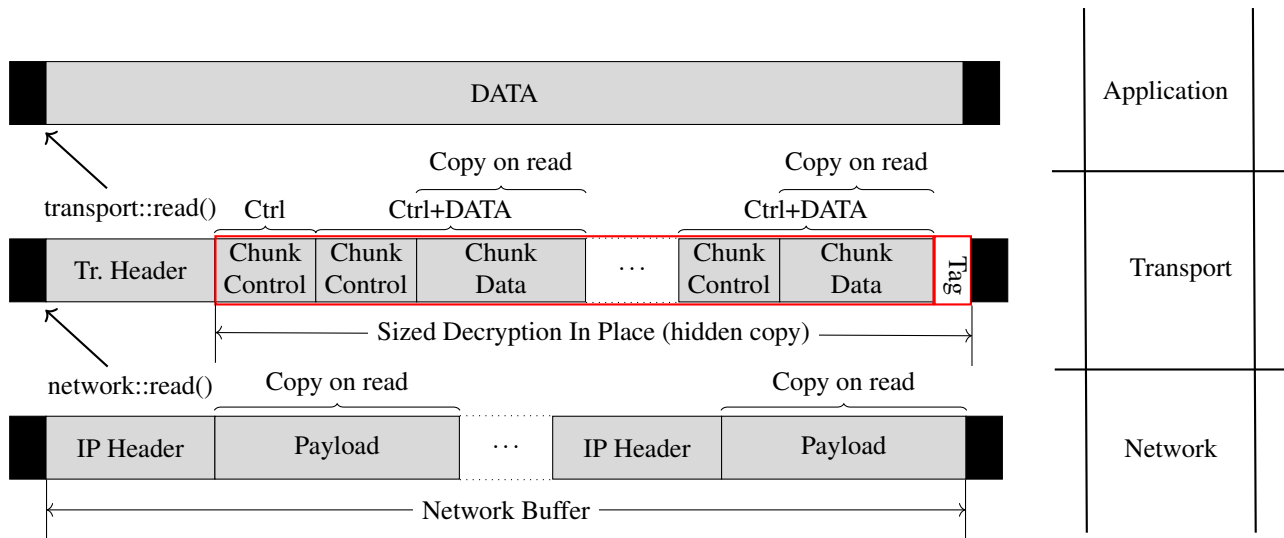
DATA

Application

transport::read()

Copy on read

Copy on read

Ctrl

Ctrl+DATA

Ctrl+DATA

Tr. Header

Chunk Control

Chunk Control

Chunk Data

. . .

Chunk Control

Chunk Data

Tag

Transport

Sized Decryption In Place (hidden copy)

network::read()

Copy on read

Copy on read

IP Header

Payload

. . .

IP Header

Payload

Network

Network Buffer